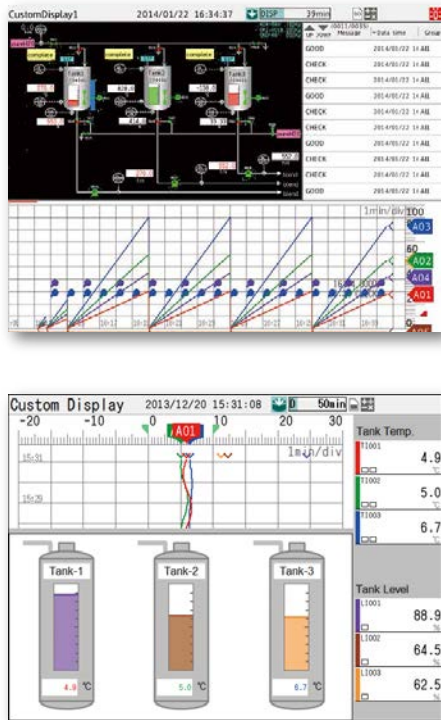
CustomDisplay1 2014/01/22 16:34:37 DISP 30min

UP JUMP (0011/0035) Message Date time Group

complete complete complete

Tank1 Tank2 Tank3

| Message | Date time | Group |
|---|---|---|
| GOOD | 2014/01/22 1 | All |
| CHECK | 2014/01/22 1 | All |
| CHECK | 2014/01/22 1 | All |
| GOOD | 2014/01/22 1 | All |
| CHECK | 2014/01/22 1 | All |
| CHECK | 2014/01/22 1 | All |
| GOOD | 2014/01/22 1 | All |
| CHECK | 2014/01/22 1 | All |
| CHECK | 2014/01/22 1 | All |
| GOOD | 2014/01/22 1 | All |

1min/div

100 A03 60 A02 A04 A01 0

Custom Display 2013/12/20 15:31:08 D 50min

-20 -10 0 A01 10 20 30

1min/div

15:31

15:30

Tank Temp.

T1001 4.9 ℃

T1002 5.0 ℃

T1003 6.7 ℃

Tank-1 Tank-2 Tank-3

4.9 ℃ 5.0 ℃ 6.7 ℃

Tank Level

L1001 88.9 %

L1002 64.5 %

L1003 62.5 %